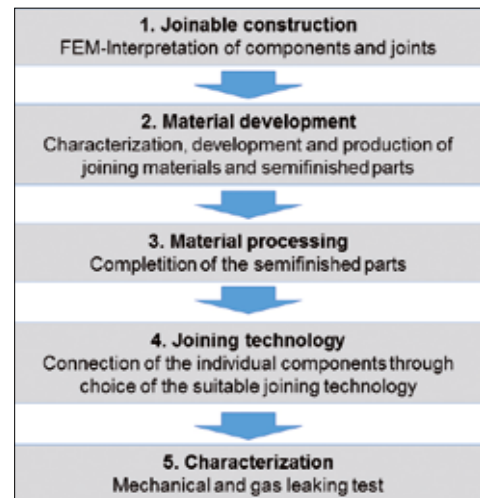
1. Joinable construction
FEM-Interpretation of components and joints

2. Material development
Characterization, development and production of joining materials and semifinished parts

3. Material processing
Completition of the semifinished parts

4. Joining technology
Connection of the individual components through choice of the suitable joining technology

5. Characterization
Mechanical and gas leaking test